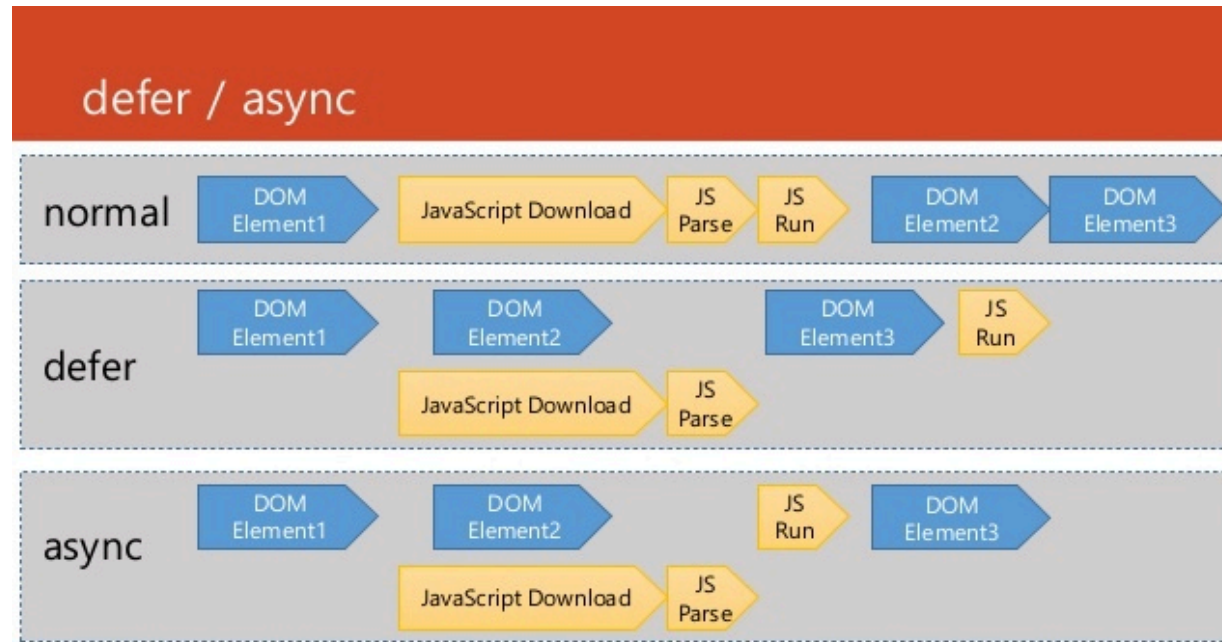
defer / async

normal
DOM Element1
JavaScript Download
JS Parse
JS Run
DOM Element2
DOM Element3

defer
DOM Element1
DOM Element2
DOM Element3
JS Run
JavaScript Download
JS Parse

async
DOM Element1
DOM Element2
JS Run
DOM Element3
JavaScript Download
JS Parse